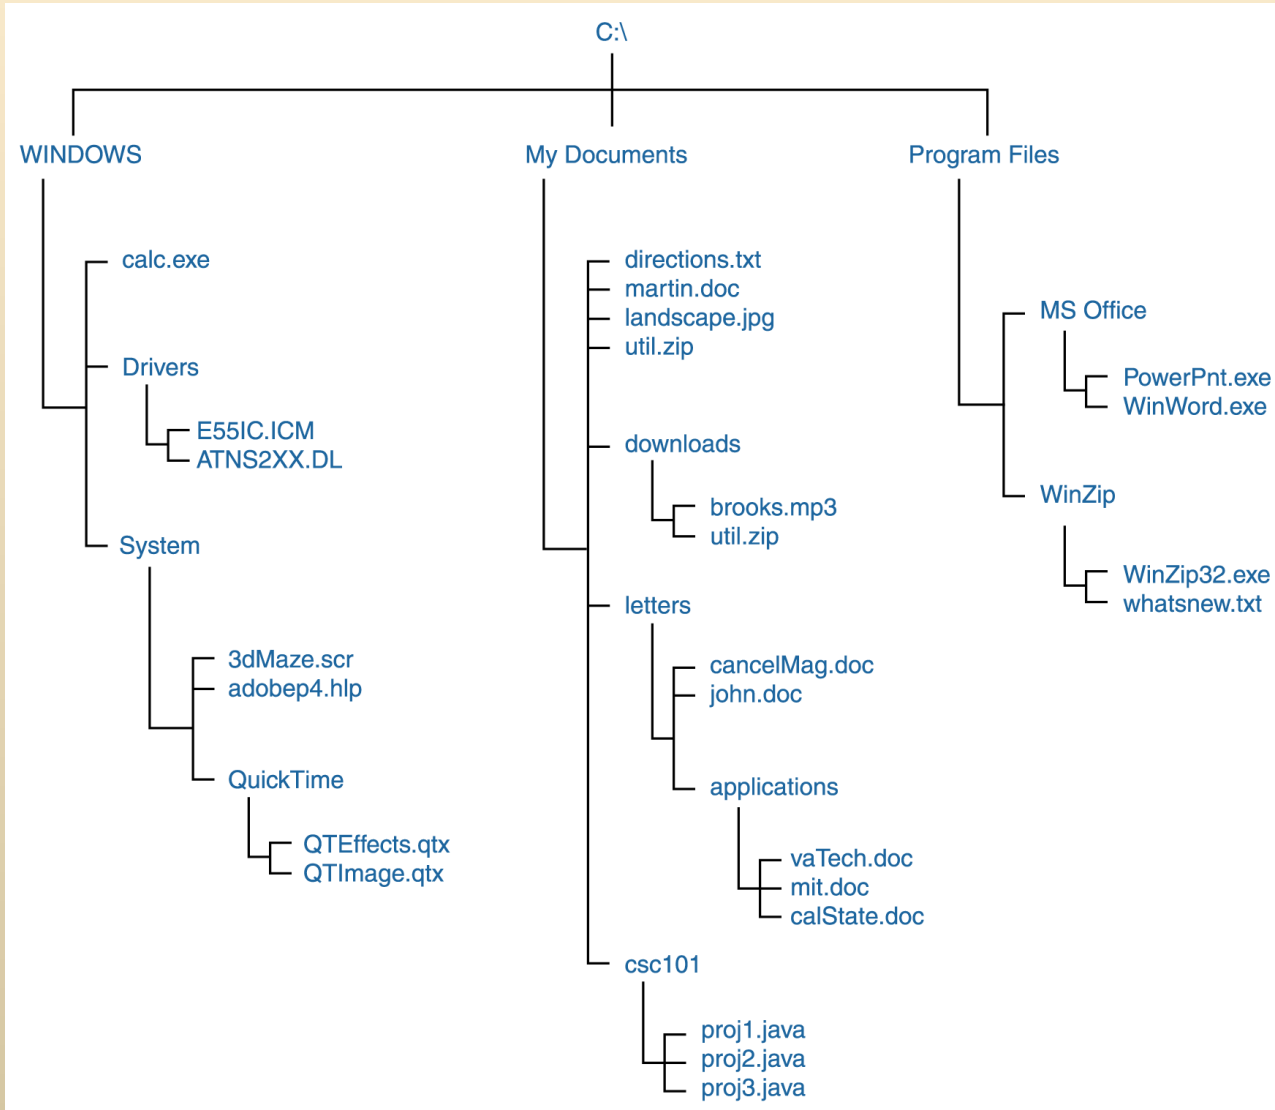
C:\

WINDOWS

calc.exe

Drivers

E55IC.ICM
ATNS2XX.DL

System

3dMaze.scr
adobep4.hlp

QuickTime

QTEffects.qtx
QTImage.qtx

My Documents

directions.txt
martin.doc
landscape.jpg
util.zip

downloads

brooks.mp3
util.zip

letters

cancelMag.doc
john.doc

applications

vaTech.doc
mit.doc
calState.doc

csc101

proj1.java
proj2.java
proj3.java

Program Files

MS Office

PowerPnt.exe
WinWord.exe

WinZip

WinZip32.exe
whatsnew.txt